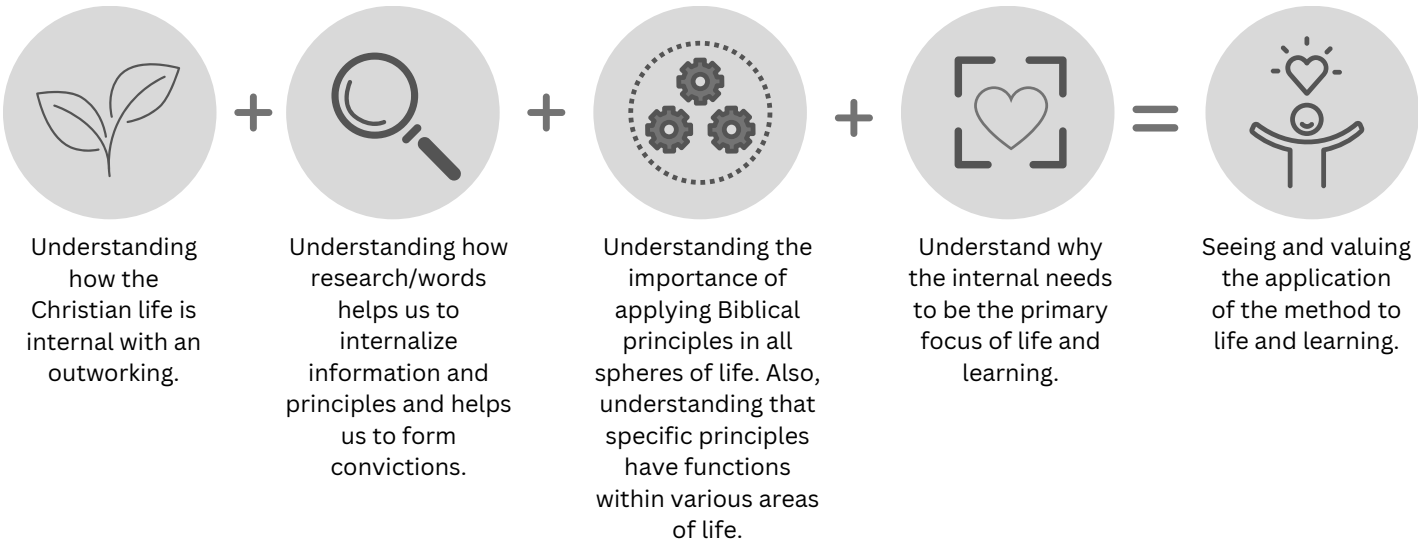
+ + + =

Understanding how the Christian life is internal with an outworking.

Understanding how research/words helps us to internalize information and principles and helps us to form convictions.

Understanding the importance of applying Biblical principles in all spheres of life. Also, understanding that specific principles have functions within various areas of life.

Understand why the internal needs to be the primary focus of life and learning.

Seeing and valuing the application of the method to life and learning.